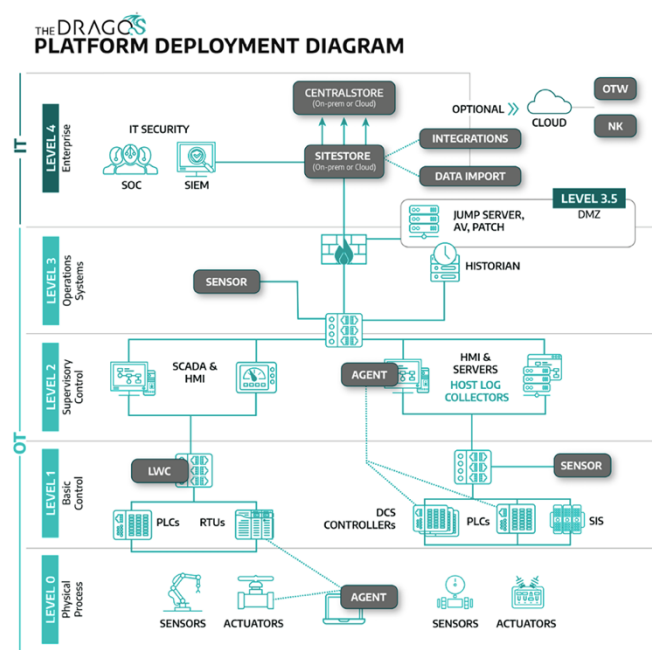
THE DRAGOS
PLATFORM DEPLOYMENT DIAGRAM

IT

LEVEL 4
Enterprise

IT SECURITY
SOC
SIEM

CENTRALSTORE
(On-prem or Cloud)

SITESTORE
(On-prem or Cloud)

OPTIONAL
CLOUD
OTW
NK

INTEGRATIONS
DATA IMPORT

LEVEL 3.5
DMZ
JUMP SERVER, AV, PATCH

OT

LEVEL 3
Operations Systems

SENSOR
HISTORIAN

LEVEL 2
Supervisory Control

SCADA & HMI
AGENT
HMI & SERVERS
HOST LOG COLLECTORS

LEVEL 1
Basic Control

LWC
PLCs
RTUs
SENSOR
DCS CONTROLLERS
PLCs
SIS

LEVEL 0
Physical Process

SENSORS
ACTUATORS
AGENT
SENSORS
ACTUATORS